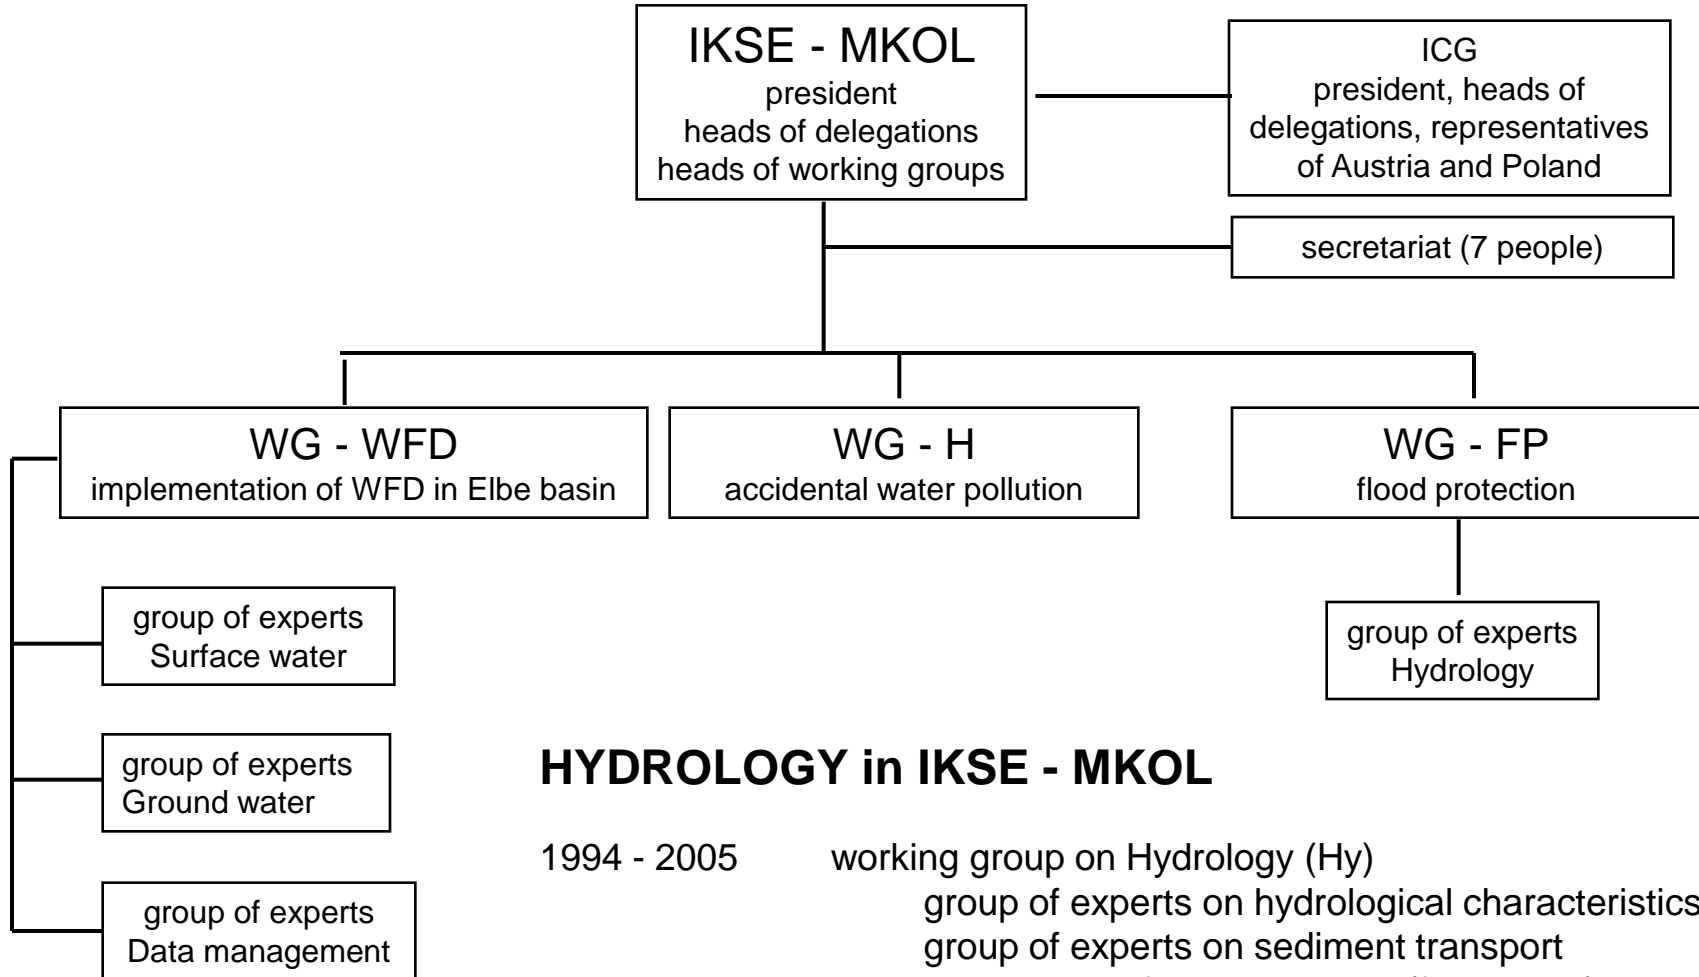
IKSE - MKOL
president
heads of delegations
heads of working groups

ICG
president, heads of delegations, representatives of Austria and Poland

secretariat (7 people)

WG - WFD
implementation of WFD in Elbe basin

WG - H
accidental water pollution

WG - FP
flood protection

group of experts
Surface water

group of experts
Ground water

group of experts
Data management

group of experts
Hydrology

HYDROLOGY in IKSE - MKOL

1994 - 2005 working group on Hydrology (Hy)
group of experts on hydrological characteristics
group of experts on sediment transport
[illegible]